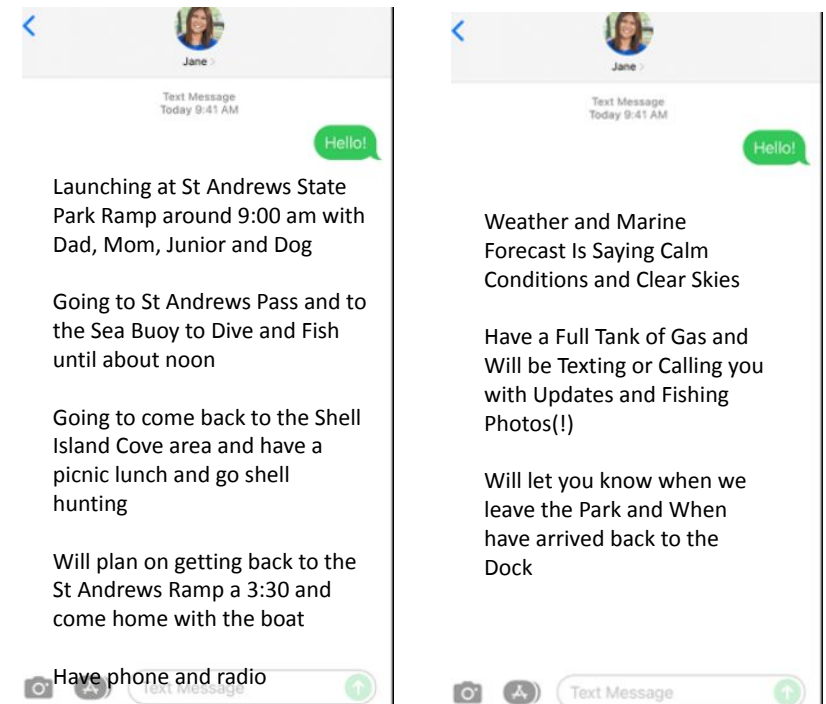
Jane >

Text Message
Today 9:41 AM

Hello!

Launching at St Andrews State Park Ramp around 9:00 am with Dad, Mom, Junior and Dog

Going to St Andrews Pass and to the Sea Buoy to Dive and Fish until about noon

Going to come back to the Shell Island Cove area and have a picnic lunch and go shell hunting

Will plan on getting back to the St Andrews Ramp a 3:30 and come home with the boat

Have phone and radio

Text Message

Jane >

Text Message
Today 9:41 AM

Hello!

Weather and Marine Forecast Is Saying Calm Conditions and Clear Skies

Have a Full Tank of Gas and Will be Texting or Calling you with Updates and Fishing Photos(!)

Will let you know when we leave the Park and When have arrived back to the Dock

Text Message